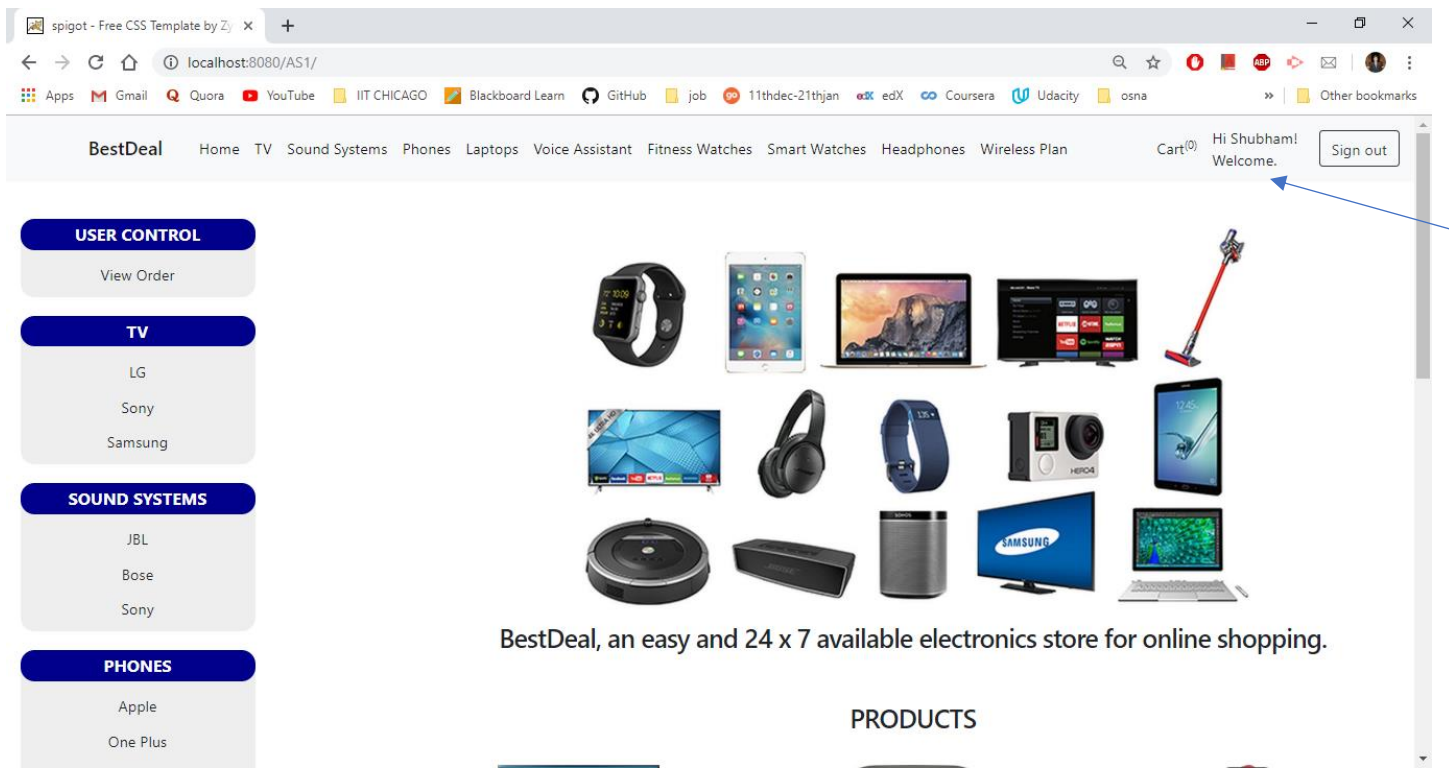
spigot - Free CSS Template by Zy ×

localhost:8080/AS1/

Apps Gmail Quora YouTube IIT CHICAGO Blackboard Learn GitHub job 11thdec-21thjan edX Coursera Udacity osna » Other bookmarks

BestDeal Home TV Sound Systems Phones Laptops Voice Assistant Fitness Watches Smart Watches Headphones Wireless Plan Cart(0) Hi Shubham! Welcome. Sign out

USER CONTROL
View Order

TV
LG
Sony
Samsung

SOUND SYSTEMS
JBL
Bose
Sony

PHONES
Apple
One Plus

SAMSUNG

BestDeal, an easy and 24 x 7 available electronics store for online shopping.

PRODUCTS